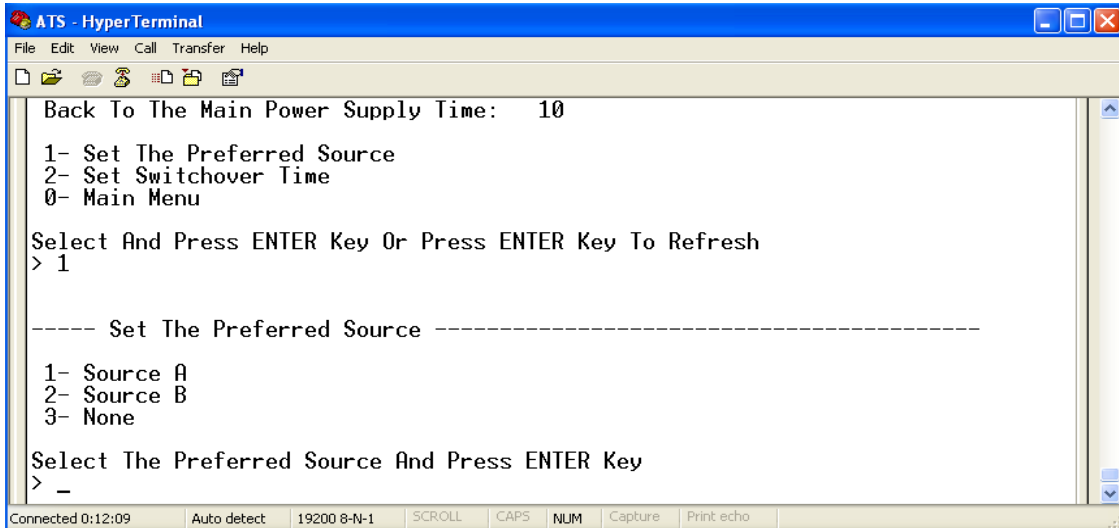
ATS - HyperTerminal

File Edit View Call Transfer Help

Back To The Main Power Supply Time: 10

1- Set The Preferred Source
2- Set Switchover Time
0- Main Menu

Select And Press ENTER Key Or Press ENTER Key To Refresh
> 1

----- Set The Preferred Source ----------------------------------------

1- Source A
2- Source B
3- None

Select The Preferred Source And Press ENTER Key
> _

Connected 0:12:09 | Auto detect | 19200 8-N-1 | SCROLL | CAPS | NUM | Capture | Print echo